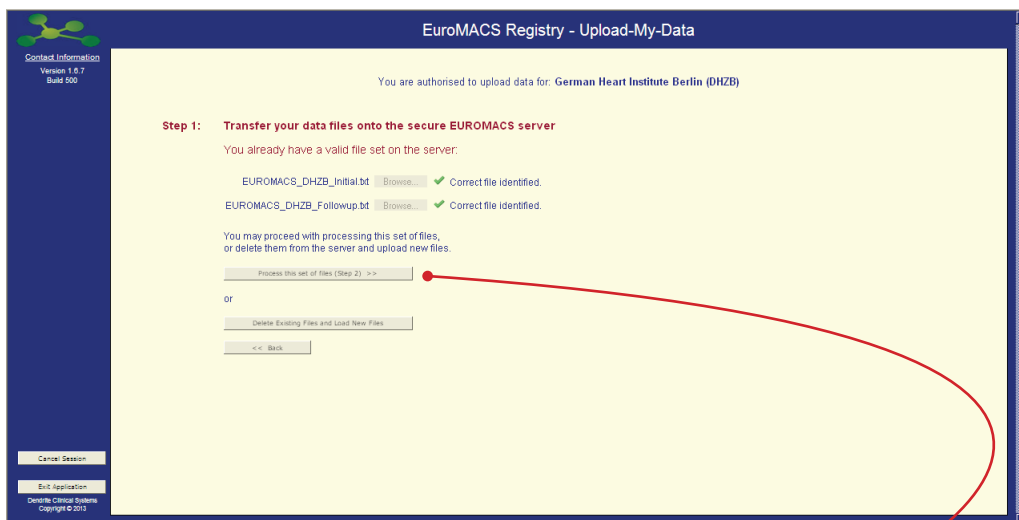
EuroMACS Registry - Upload-My-Data

Contact Information
Version 1.6.7
Build 500

You are authorised to upload data for: German Heart Institute Berlin (DHZB)

Step 1: Transfer your data files onto the secure EUROMACS server

You already have a valid file set on the server:

EUROMACS_DHZB_Initial.txt Browse... Correct file identified.

EUROMACS_DHZB_Followup.txt Browse... Correct file identified.

You may proceed with processing this set of files, or delete them from the server and upload new files.

Process this set of files (Step 2) >>

or

Delete Existing Files and Load New Files

<< Back

Cancel Session

Exit Application

Dendrite Clinical Systems
Copyright © 2013